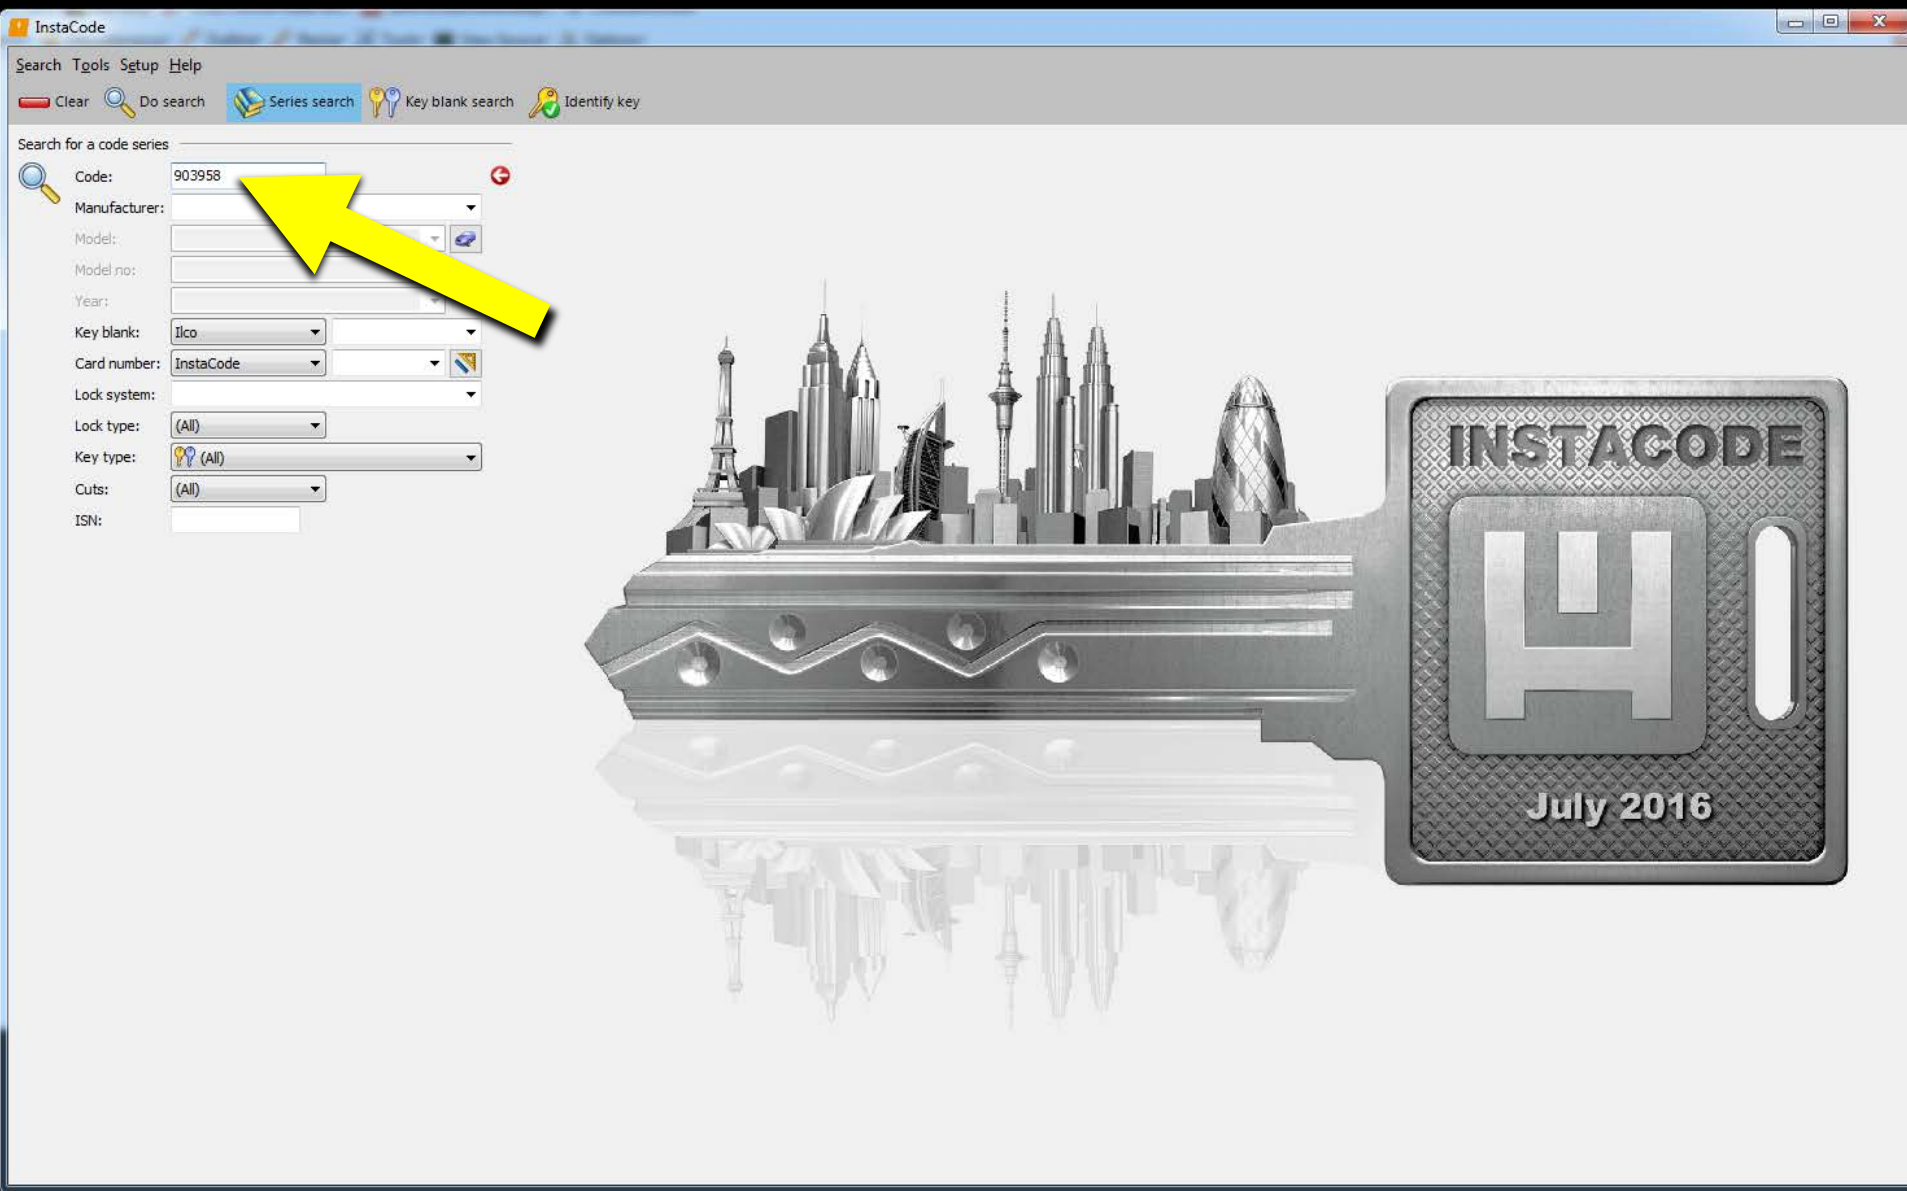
InstaCode

Search Tools Setup Help

Clear Do search Series search Key blank search Identify key

Search for a code series

Code: 903958

Manufacturer:

Model:

Model no:

Year:

Key blank: Ilco

Card number: InstaCode

Lock system:

Lock type: (All)

Key type: (All)

Cuts: (All)

ISN:

INSTACODE

July 2016